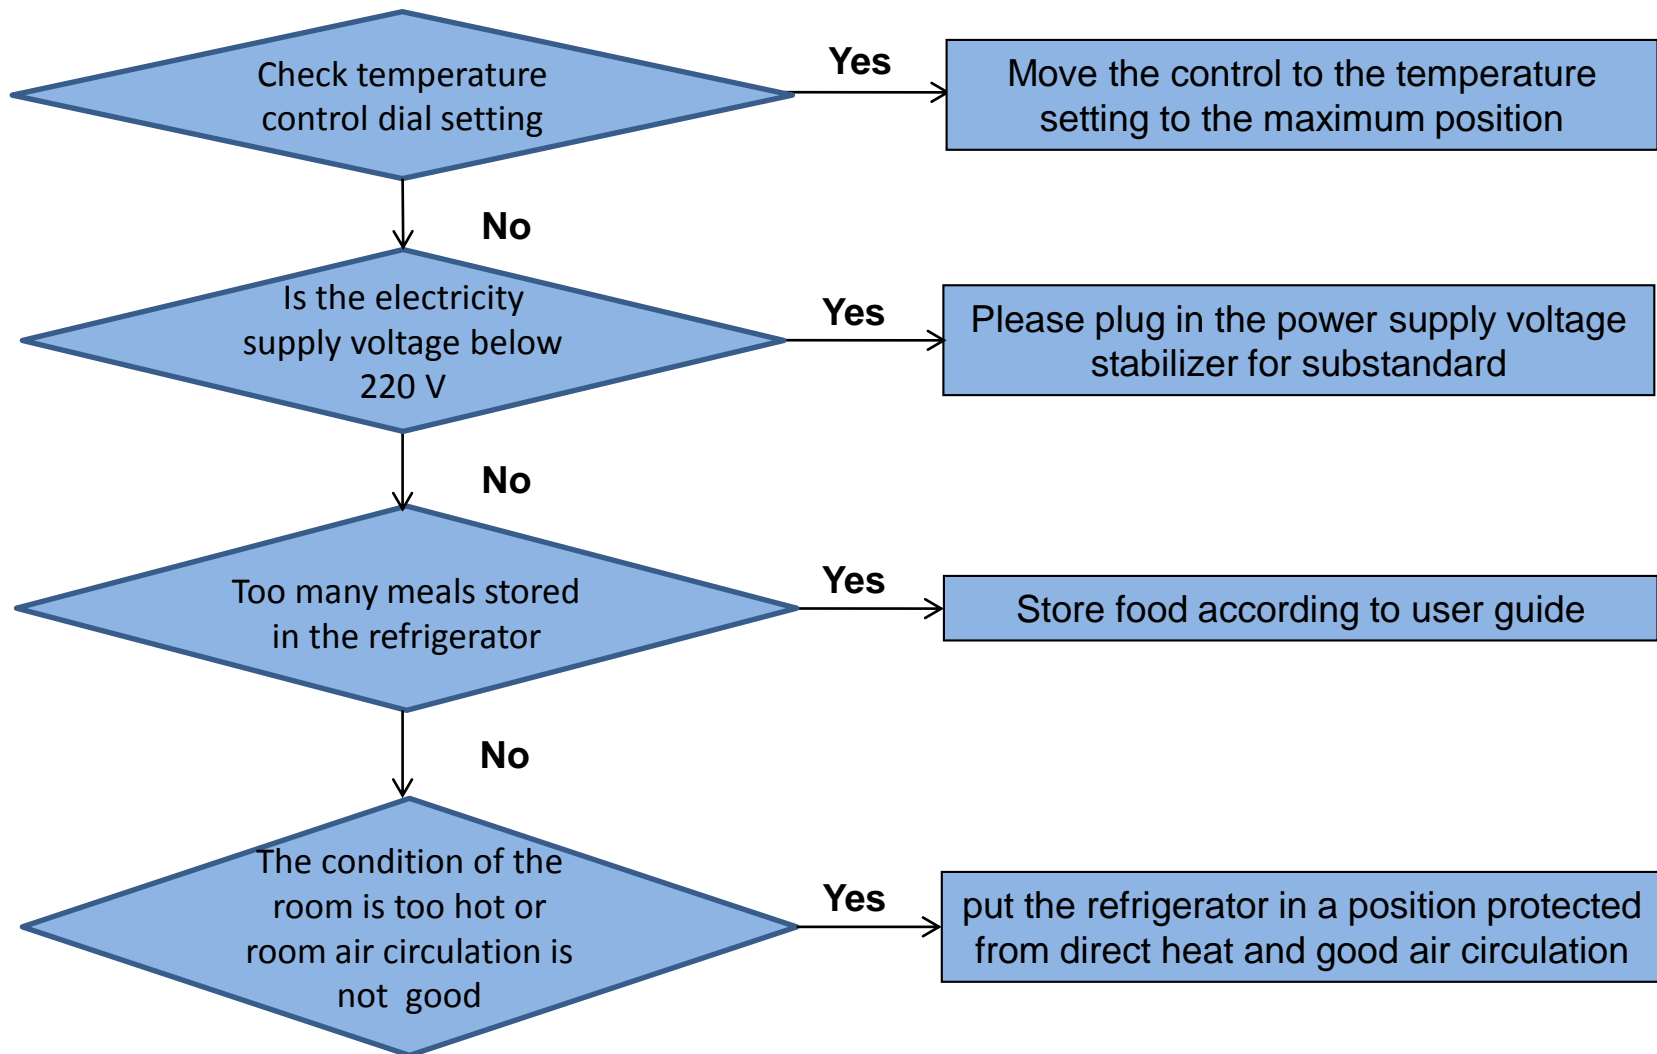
Check temperature control dial setting

Yes

Move the control to the temperature setting to the maximum position

No

Is the electricity supply voltage below 220 V

Yes

Please plug in the power supply voltage stabilizer for substandard

No

Too many meals stored in the refrigerator

Yes

Store food according to user guide

No

The condition of the room is too hot or room air circulation is not good

Yes

put the refrigerator in a position protected from direct heat and good air circulation